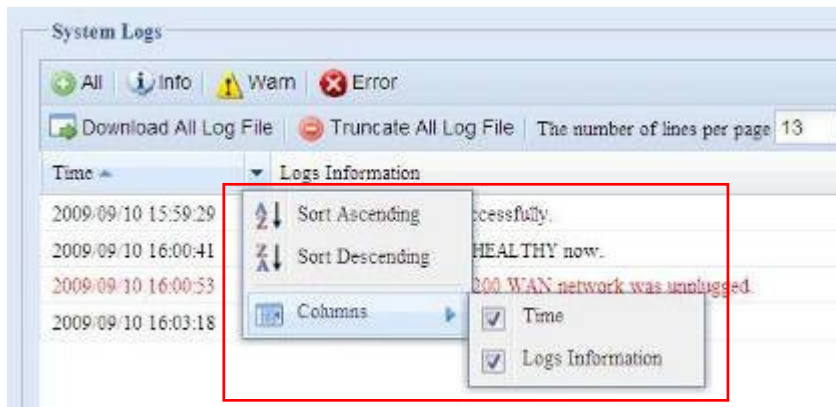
System Logs

All | Info | Warn | Error

Download All Log File | Truncate All Log File | The number of lines per page 13

| Time | Logs Information |
|---|---|
| 2009/09/10 15:59:29 | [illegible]ccessfully. |
| 2009/09/10 16:00:41 | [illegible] HEALTHY now. |
| 2009/09/10 16:00:53 | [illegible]200 WAN network was unplugged. |
| 2009/09/10 16:03:18 | |

Sort Ascending
Sort Descending
Columns
Time
Logs Information